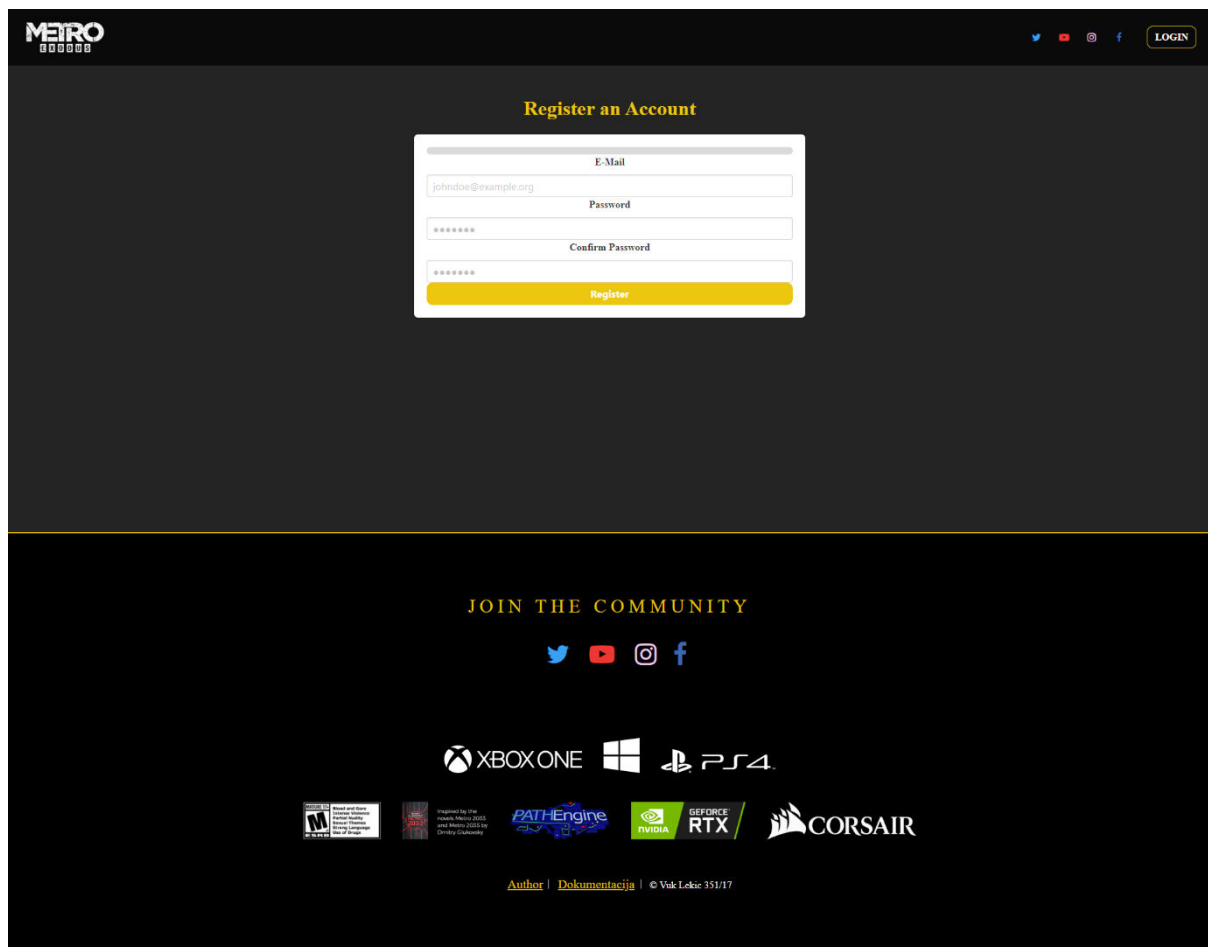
METRO EXODUS

LOGIN

Register an Account

E-Mail

johndoe@example.org

Password

•••••••

Confirm Password

•••••••

Register

JOIN THE COMMUNITY

XBOX ONE

PS4

MATURE 17+ M ESRB Blood and Gore Intense Violence Partial Nudity Sexual Themes Strong Language Use of Drugs

Inspired by the novels Metro 2033 and Metro 2035 by Dmitry Glukhovsky

PATHEngine

NVIDIA GEFORCE RTX

CORSAIR

Author | Dokumentacija | © Vuk Lekic 351/17